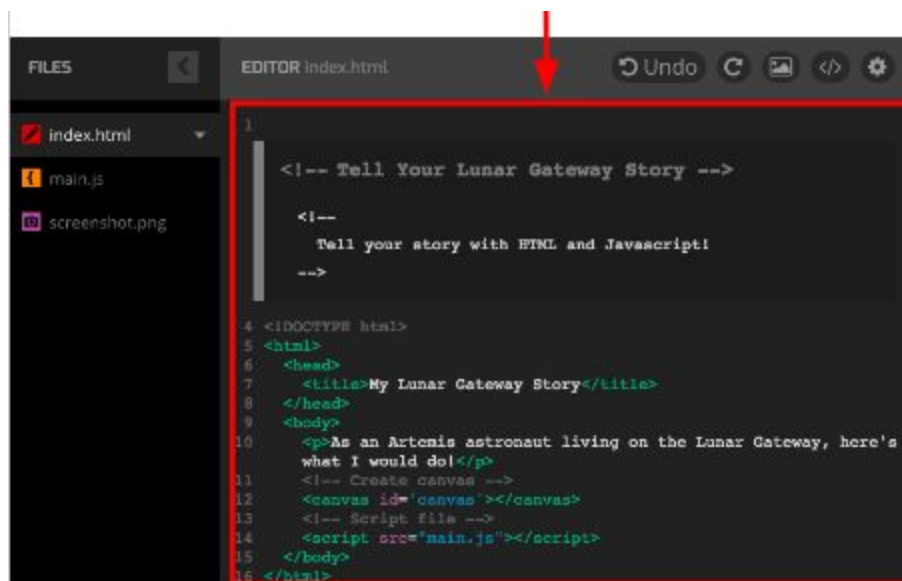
FILES

index.html

main.js

screenshot.png

EDITOR index.html

Undo

1

<!-- Tell Your Lunar Gateway Story -->

<!--
Tell your story with HTML and Javascript!
-->

4 <!DOCTYPE html>
5 <html>
6 <head>
7 <title>My Lunar Gateway Story</title>
8 </head>
9 <body>
10 <p>As an Artemis astronaut living on the Lunar Gateway, here's what I would do!</p>
11 <!-- Create canvas -->
12 <canvas id='canvas'></canvas>
13 <!-- Script file -->
14 <script src="main.js"></script>
15 </body>
16 </html>